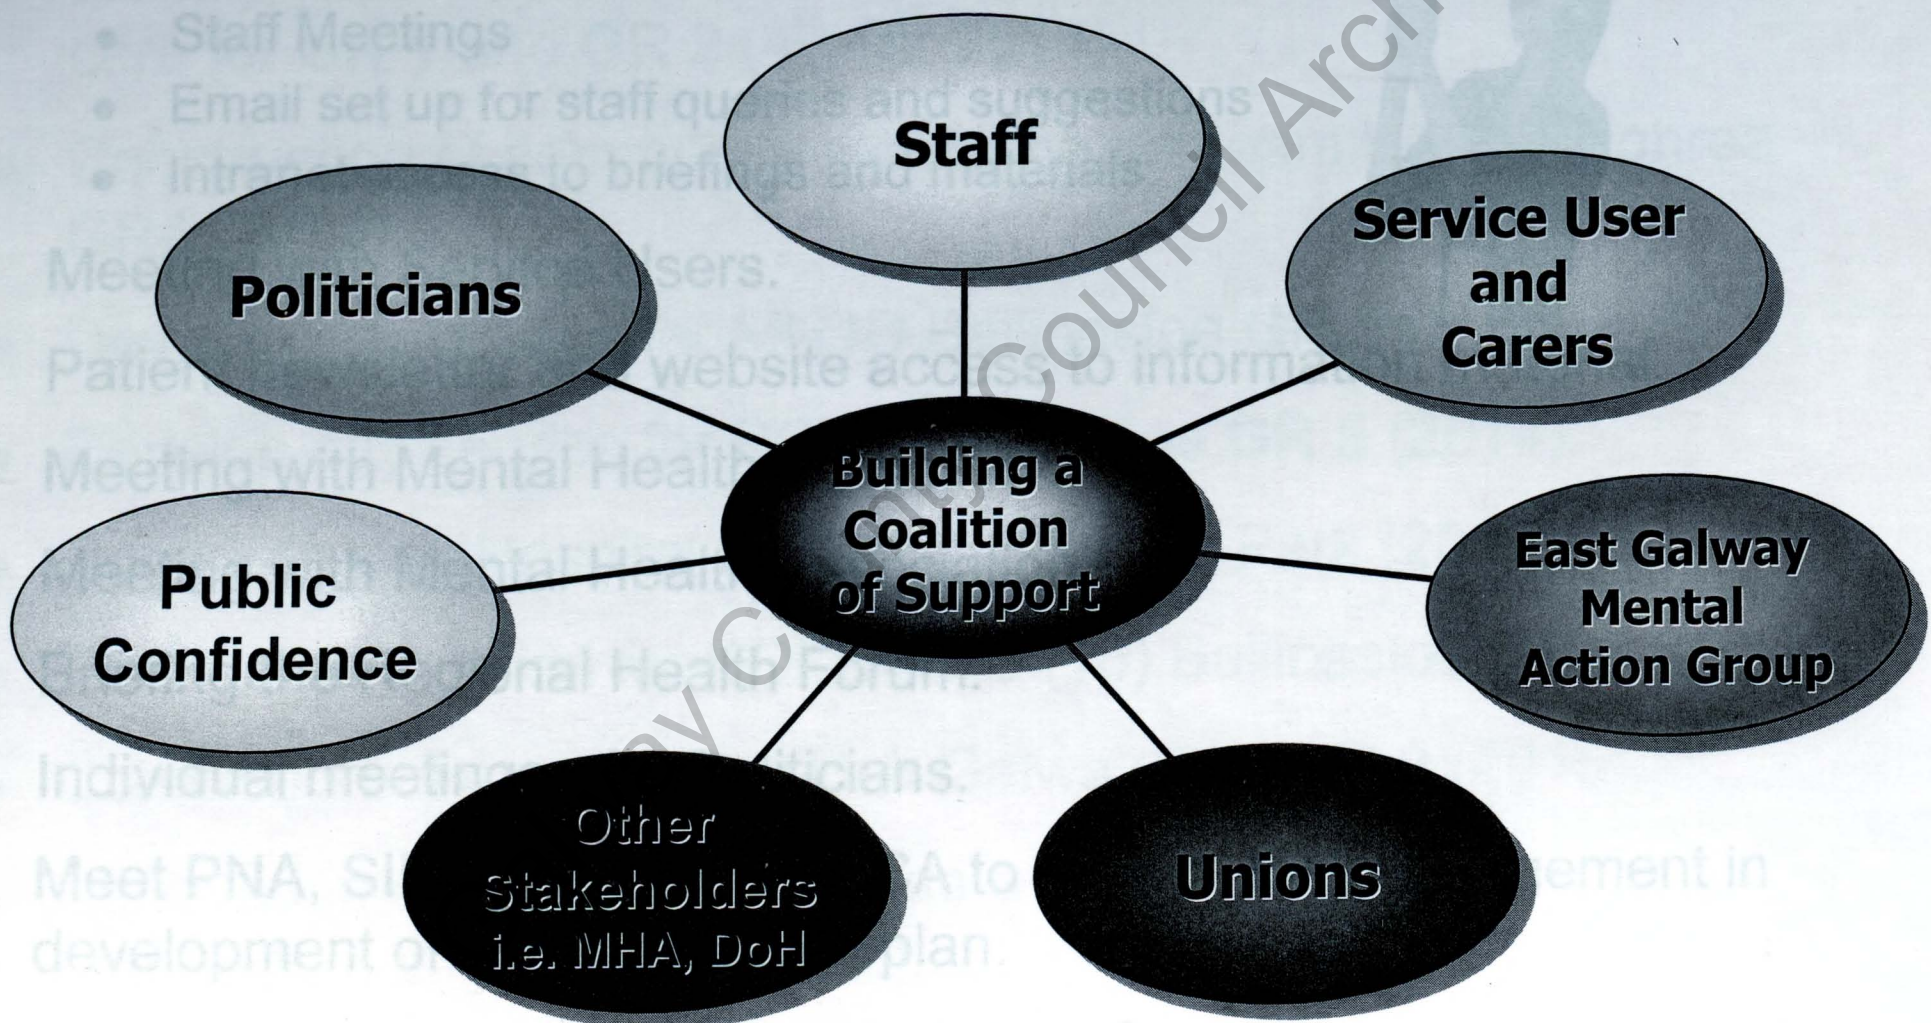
- Staff Meetings
- Email set up for staff qu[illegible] and suggestions
- Intran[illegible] to briefings and materials

Mee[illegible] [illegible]sers.

Patie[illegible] website access to informat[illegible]

Meeting with Mental Healt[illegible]

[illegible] Mental Heal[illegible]

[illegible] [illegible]onal Health Forum.

Individual meeting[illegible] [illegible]iticians.

Meet PNA, SI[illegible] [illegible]A to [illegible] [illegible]ement in development o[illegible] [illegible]plan.

Staff

Politicians

Service User and Carers

Building a Coalition of Support

Public Confidence

East Galway Mental Action Group

Other Stakeholders i.e. MHA, DoH

Unions

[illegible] County Council Arch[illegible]